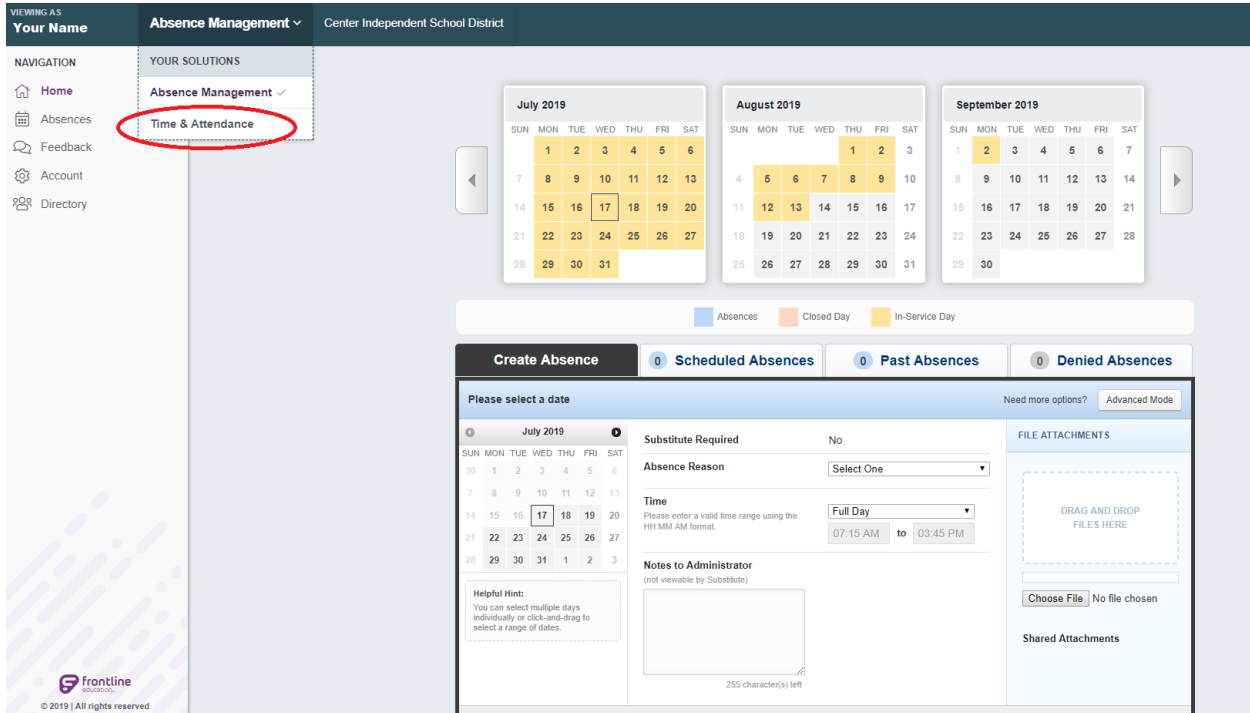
VIEWING AS
Your Name

Absence Management

Center Independent School District

NAVIGATION
Home
Absences
Feedback
Account
Directory

YOUR SOLUTIONS
Absence Management ✓
Time & Attendance

| July 2019 | | | | | | |
|---|---|---|---|---|---|---|
| SUN | MON | TUE | WED | THU | FRI | SAT |
| | 1 | 2 | 3 | 4 | 5 | 6 |
| 7 | 8 | 9 | 10 | 11 | 12 | 13 |
| 14 | 15 | 16 | 17 | 18 | 19 | 20 |
| 21 | 22 | 23 | 24 | 25 | 26 | 27 |
| 28 | 29 | 30 | 31 | | | |

| August 2019 | | | | | | |
|---|---|---|---|---|---|---|
| SUN | MON | TUE | WED | THU | FRI | SAT |
| | | | | 1 | 2 | 3 |
| 4 | 5 | 6 | 7 | 8 | 9 | 10 |
| 11 | 12 | 13 | 14 | 15 | 16 | 17 |
| 18 | 19 | 20 | 21 | 22 | 23 | 24 |
| 25 | 26 | 27 | 28 | 29 | 30 | 31 |

| September 2019 | | | | | | |
|---|---|---|---|---|---|---|
| SUN | MON | TUE | WED | THU | FRI | SAT |
| 1 | 2 | 3 | 4 | 5 | 6 | 7 |
| 8 | 9 | 10 | 11 | 12 | 13 | 14 |
| 15 | 16 | 17 | 18 | 19 | 20 | 21 |
| 22 | 23 | 24 | 25 | 26 | 27 | 28 |
| 29 | 30 | | | | | |

Absences Closed Day In-Service Day

Create Absence | 0 Scheduled Absences | 0 Past Absences | 0 Denied Absences

Please select a date
Need more options? Advanced Mode

| July 2019 | | | | | | |
|---|---|---|---|---|---|---|
| SUN | MON | TUE | WED | THU | FRI | SAT |
| 30 | 1 | 2 | 3 | 4 | 5 | 6 |
| 7 | 8 | 9 | 10 | 11 | 12 | 13 |
| 14 | 15 | 16 | 17 | 18 | 19 | 20 |
| 21 | 22 | 23 | 24 | 25 | 26 | 27 |
| 28 | 29 | 30 | 31 | 1 | 2 | 3 |

Helpful Hint:
You can select multiple days individually or click-and-drag to select a range of dates.

Substitute Required No
Absence Reason Select One
Time
Please enter a valid time range using the HH:MM AM format.
Full Day
07:15 AM to 03:45 PM
Notes to Administrator
(not viewable by Substitute)
255 character(s) left

FILE ATTACHMENTS
DRAG AND DROP FILES HERE
Choose File No file chosen
Shared Attachments

frontline education
© 2019 | All rights reserved